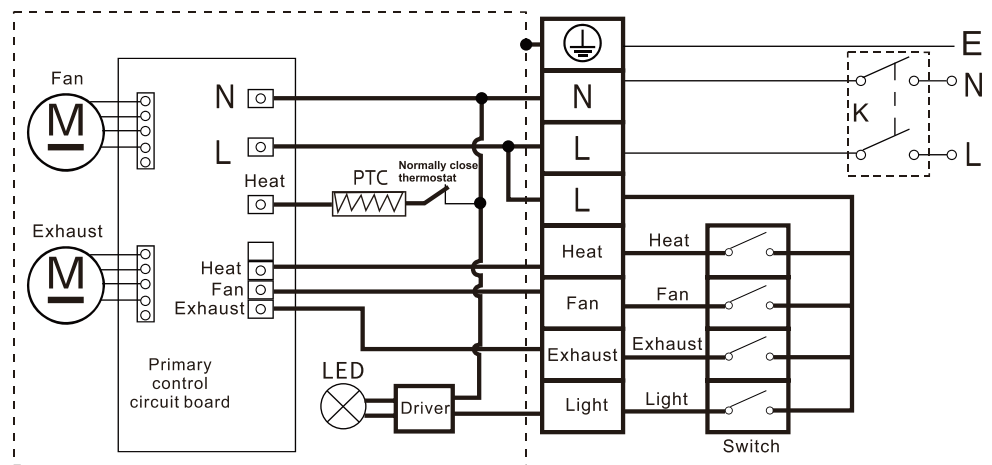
Fan

M

N

L

Heat

PTC

Normally close thermostat

Exhaust

M

Heat

Fan

Exhaust

Primary control circuit board

LED

Driver

N

L

L

Heat

Fan

Exhaust

Light

E

K

N

L

Heat

Fan

Exhaust

Light

Switch